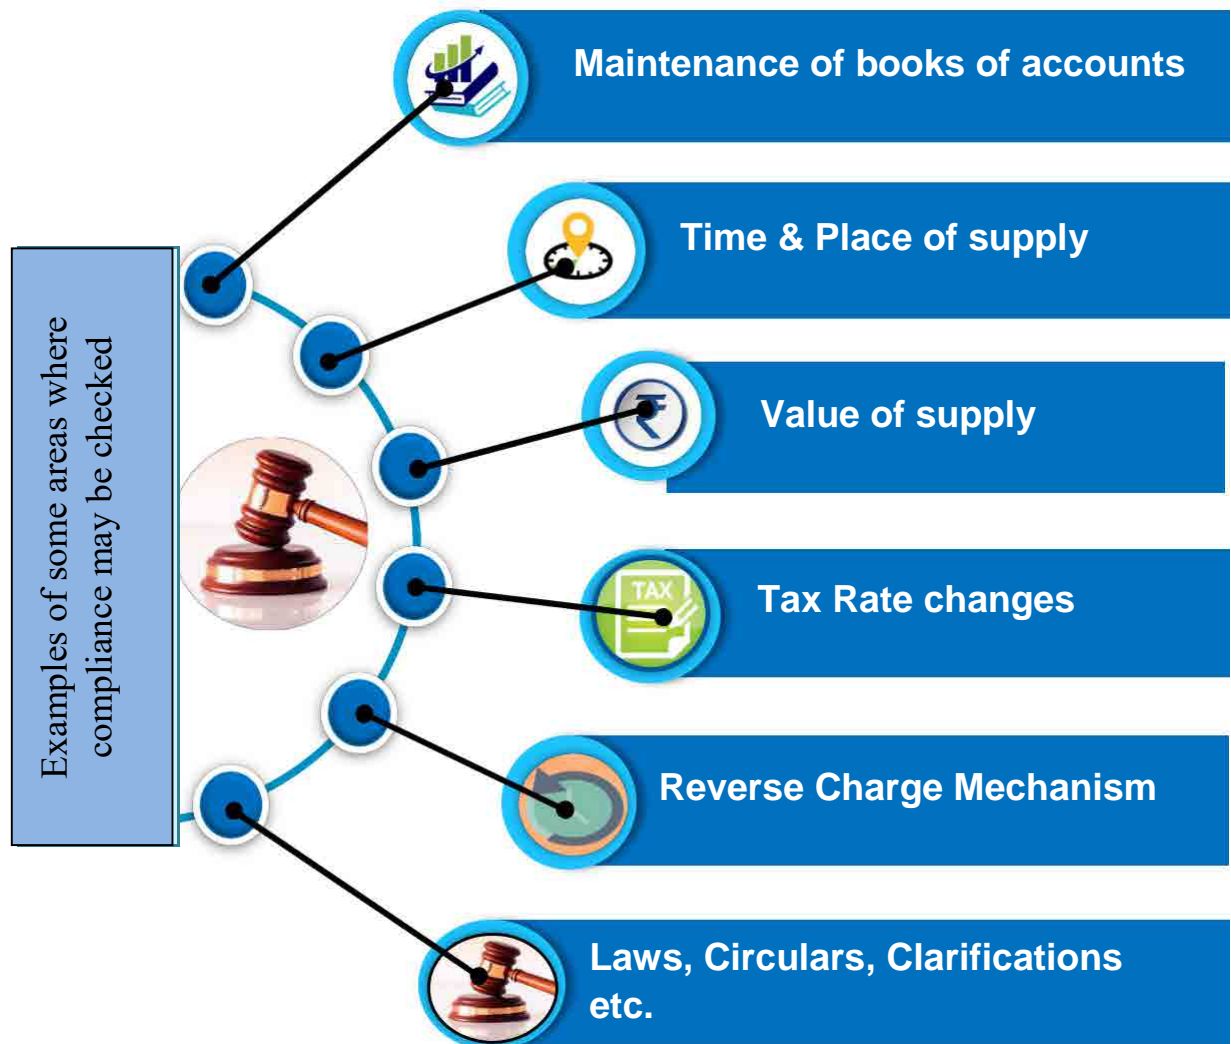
Examples of some areas where compliance may be checked

Maintenance of books of accounts

Time & Place of supply

Value of supply

₹

TAX

Tax Rate changes

Reverse Charge Mechanism

Laws, Circulars, Clarifications etc.